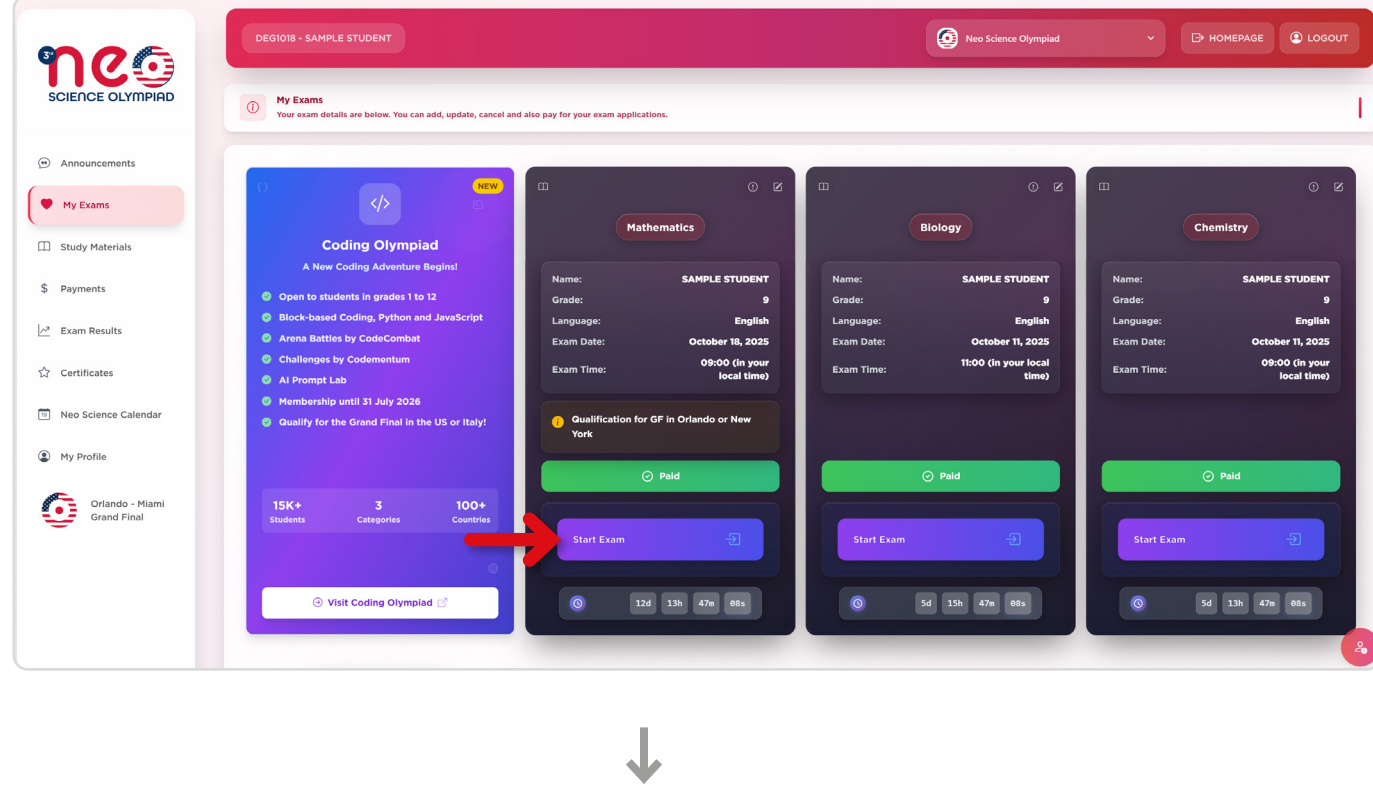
3rd neo SCIENCE OLYMPIAD

Announcements
My Exams
Study Materials
Payments
Exam Results
Certificates
Neo Science Calendar
My Profile
Orlando - Miami Grand Final

DEG1018 - SAMPLE STUDENT

Neo Science Olympiad

HOMEPAGE

LOGOUT

My Exams
Your exam details are below. You can add, update, cancel and also pay for your exam applications.

NEW

Coding Olympiad
A New Coding Adventure Begins!

Open to students in grades 1 to 12
Block-based Coding, Python and JavaScript
Arena Battles by CodeCombat
Challenges by Codementum
AI Prompt Lab
Membership until 31 July 2026
Qualify for the Grand Final in the US or Italy!

| 15K+ Students | 3 Categories | 100+ Countries |
|---|---|---|

Visit Coding Olympiad

Mathematics

| Name: | SAMPLE STUDENT |
|---|---|
| Grade: | 9 |
| Language: | English |
| Exam Date: | October 18, 2025 |
| Exam Time: | 09:00 (in your local time) |

Qualification for GF in Orlando or New York

Paid

Start Exam

12d 13h 47m 08s

Biology

| Name: | SAMPLE STUDENT |
|---|---|
| Grade: | 9 |
| Language: | English |
| Exam Date: | October 11, 2025 |
| Exam Time: | 11:00 (in your local time) |

Paid

Start Exam

5d 15h 47m 08s

Chemistry

| Name: | SAMPLE STUDENT |
|---|---|
| Grade: | 9 |
| Language: | English |
| Exam Date: | October 11, 2025 |
| Exam Time: | 09:00 (in your local time) |

Paid

Start Exam

5d 13h 47m 08s